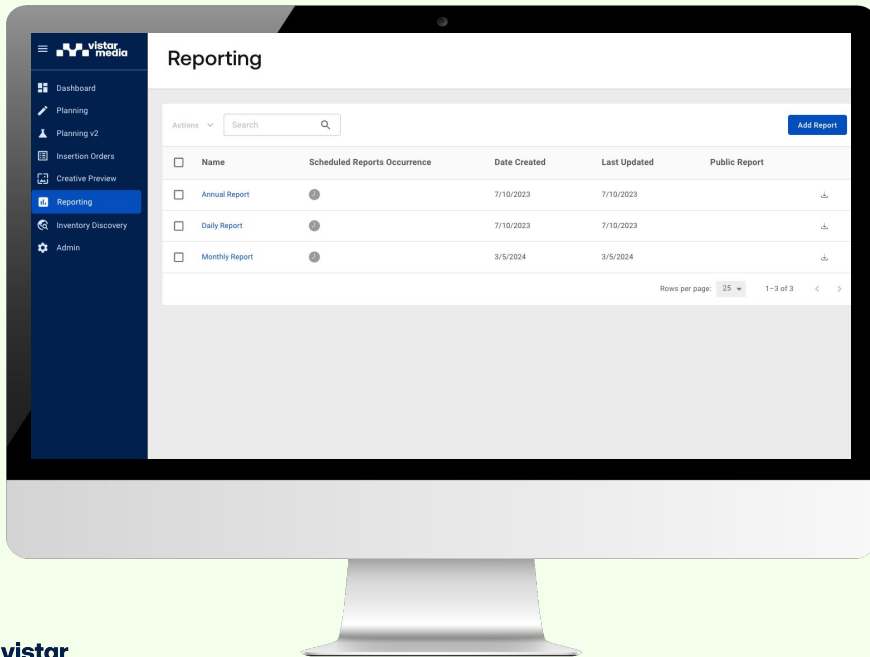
vistar media

Dashboard
Planning
Planning v2
Insertion Orders
Creative Preview
Reporting
Inventory Discovery
Admin

Reporting

Actions
Search
Add Report

| | Name | Scheduled Reports Occurrence | Date Created | Last Updated | Public Report |
|---|---|---|---|---|---|
| | Annual Report | | 7/10/2023 | 7/10/2023 | |
| | Daily Report | | 7/10/2023 | 7/10/2023 | |
| | Monthly Report | | 3/5/2024 | 3/5/2024 | |

Rows per page: 25
1–3 of 3

vistar